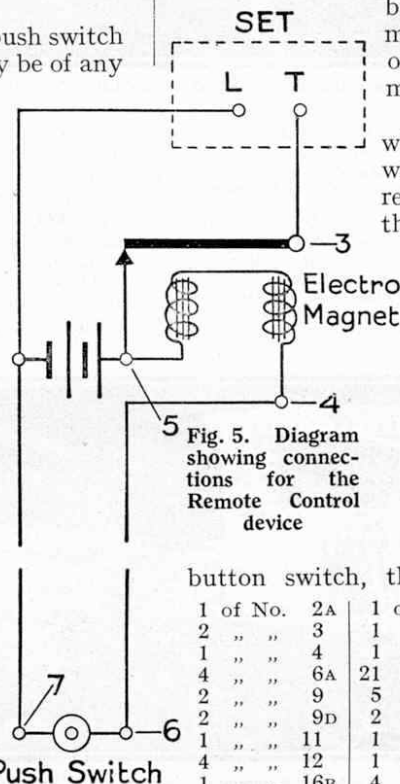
push switch
y be of any

SET
L T
3
Electro
Magnet
5
4
Fig. 5. Diagram showing connections for the Remote Control device
7
6
Push Switch

b
m
o
m

w
w
re
th

button switch, th

| 1 of No. | 2A | 1 c |
|---|---|---|
| 2 ,, ,, | 3 | 1 |
| 1 ,, ,, | 4 | 1 |
| 4 ,, ,, | 6A | 21 |
| 2 ,, ,, | 9 | 5 |
| 2 ,, ,, | 9D | 2 |
| 1 ,, ,, | 11 | 1 |
| 4 ,, ,, | 12 | 1 |
| 1 ,, ,, | 16B | 4 |